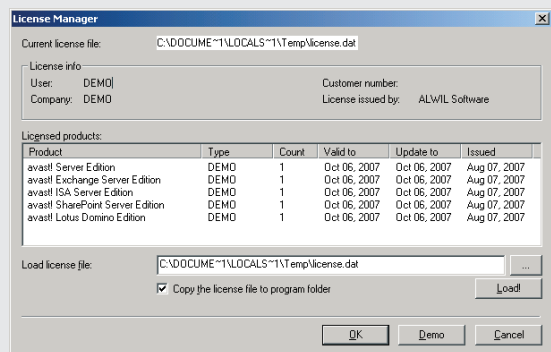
License Manager

Current license file: C:\DOCUME~1\LOCALS~1\Temp\license.dat

License info

User: DEMO

Company: DEMO

Customer number:

License issued by: ALWIL Software

Licensed products:

| Product | Type | Count | Valid to | Update to | Issued |
|---|---|---|---|---|---|
| avast! Server Edition | DEMO | 1 | Oct 06, 2007 | Oct 06, 2007 | Aug 07, 2007 |
| avast! Exchange Server Edition | DEMO | 1 | Oct 06, 2007 | Oct 06, 2007 | Aug 07, 2007 |
| avast! ISA Server Edition | DEMO | 1 | Oct 06, 2007 | Oct 06, 2007 | Aug 07, 2007 |
| avast! SharePoint Server Edition | DEMO | 1 | Oct 06, 2007 | Oct 06, 2007 | Aug 07, 2007 |
| avast! Lotus Domino Edition | DEMO | 1 | Oct 06, 2007 | Oct 06, 2007 | Aug 07, 2007 |

Load license file: C:\DOCUME~1\LOCALS~1\Temp\license.dat ...

Copy the license file to program folder

Load!

OK Demo Cancel